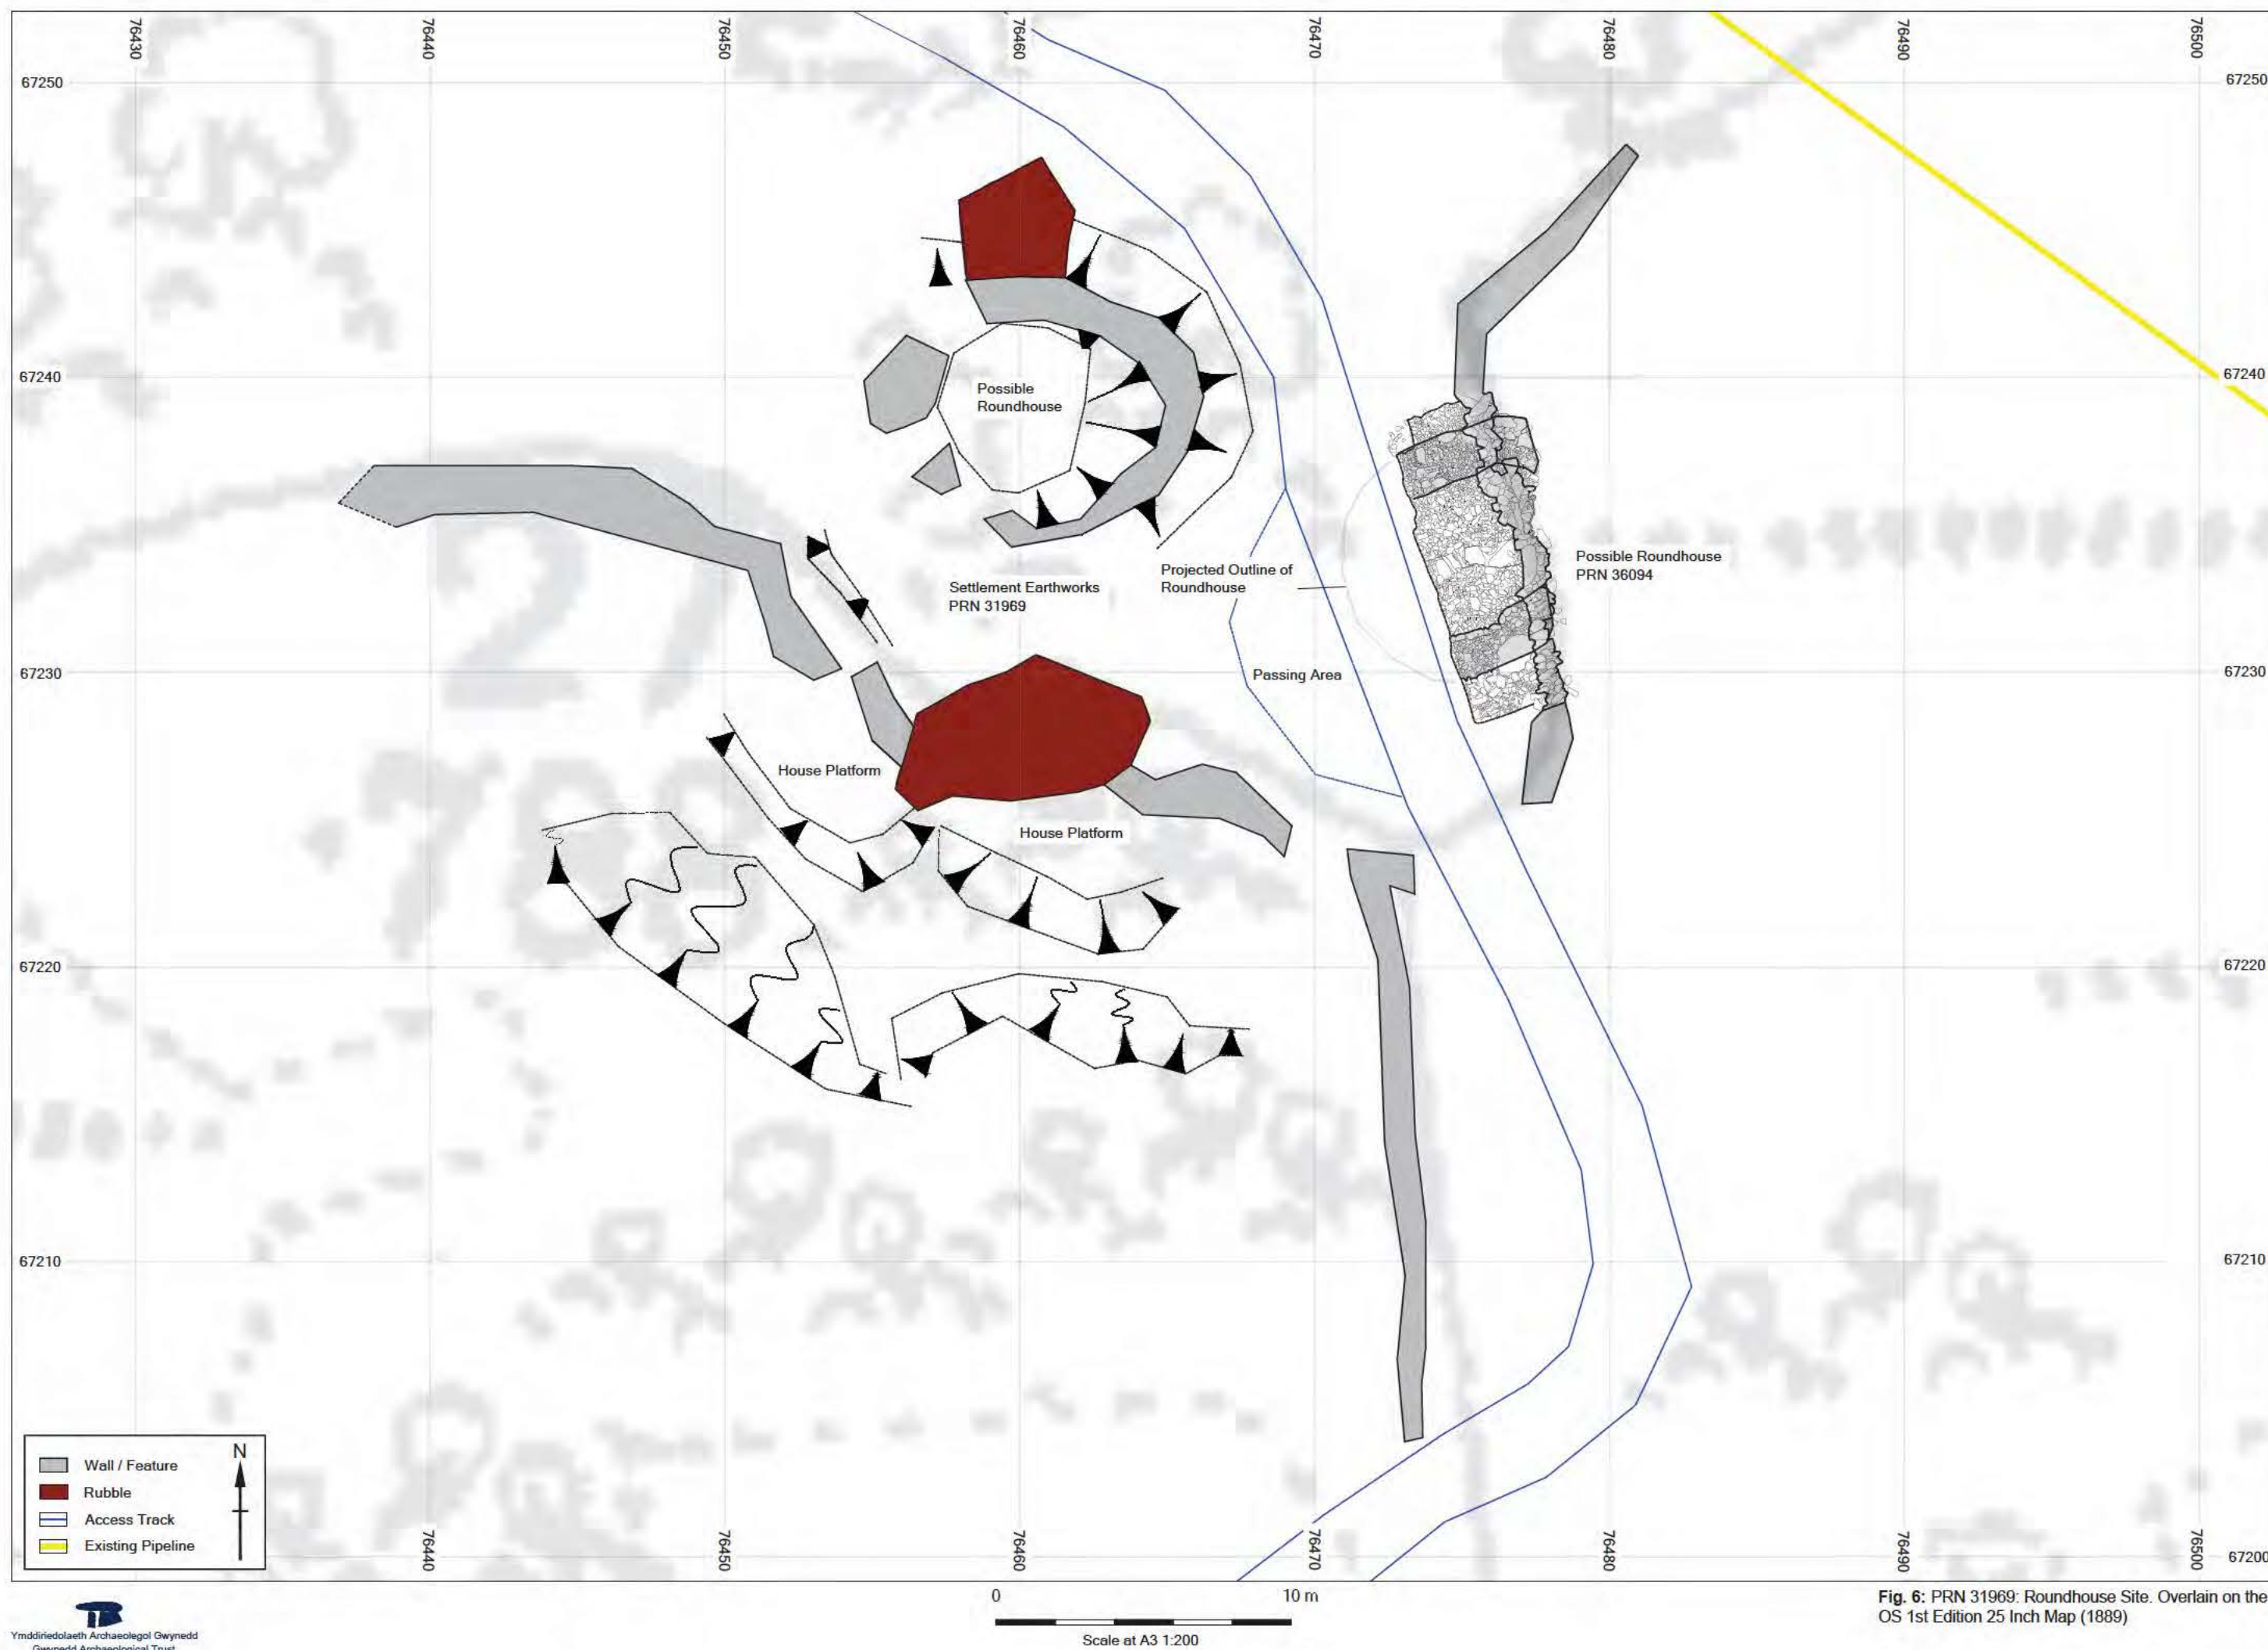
76430 76440 76450 76460 76470 76480 76490 76500

67250
67240
67230
67220
67210

67250
67240
67230
67220
67210
67200

Possible Roundhouse

Settlement Earthworks PRN 31969

Projected Outline of Roundhouse

Possible Roundhouse PRN 36094

Passing Area

House Platform

House Platform

Wall / Feature
Rubble
Access Track
Existing Pipeline

N

76440 76450 76460 76470 76480 76490 76500

0 10 m
Scale at A3 1:200

Ymddiriedolaeth Archaeolegol Gwynedd
Gwynedd Archaeological Trust

**Fig. 6:** PRN 31969: Roundhouse Site. Overlain on the OS 1st Edition 25 Inch Map (1889)